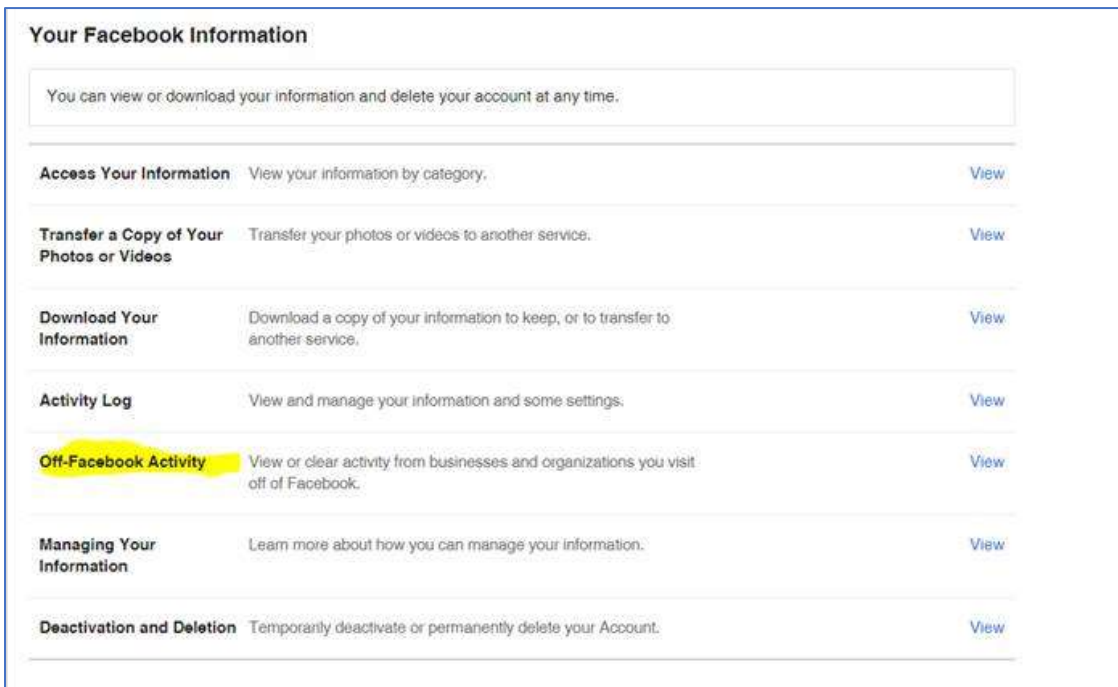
Your Facebook Information

You can view or download your information and delete your account at any time.

| | | |
|---|---|---|
| Access Your Information | View your information by category. | View |
| Transfer a Copy of Your Photos or Videos | Transfer your photos or videos to another service. | View |
| Download Your Information | Download a copy of your information to keep, or to transfer to another service. | View |
| Activity Log | View and manage your information and some settings. | View |
| Off-Facebook Activity | View or clear activity from businesses and organizations you visit off of Facebook. | View |
| Managing Your Information | Learn more about how you can manage your information. | View |
| Deactivation and Deletion | Temporarily deactivate or permanently delete your Account. | View |